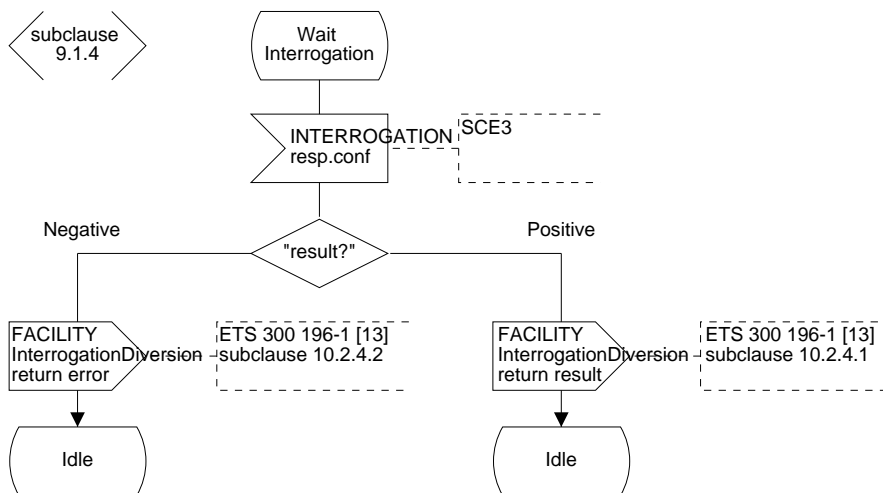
subclause 9.1.4

Wait Interrogation

INTERROGATION resp.conf

SCE3

Negative

"result?"

Positive

FACILITY InterrogationDiversion return error

ETS 300 196-1 [13] subclause 10.2.4.2

FACILITY InterrogationDiversion return result

ETS 300 196-1 [13] subclause 10.2.4.1

Idle

Idle